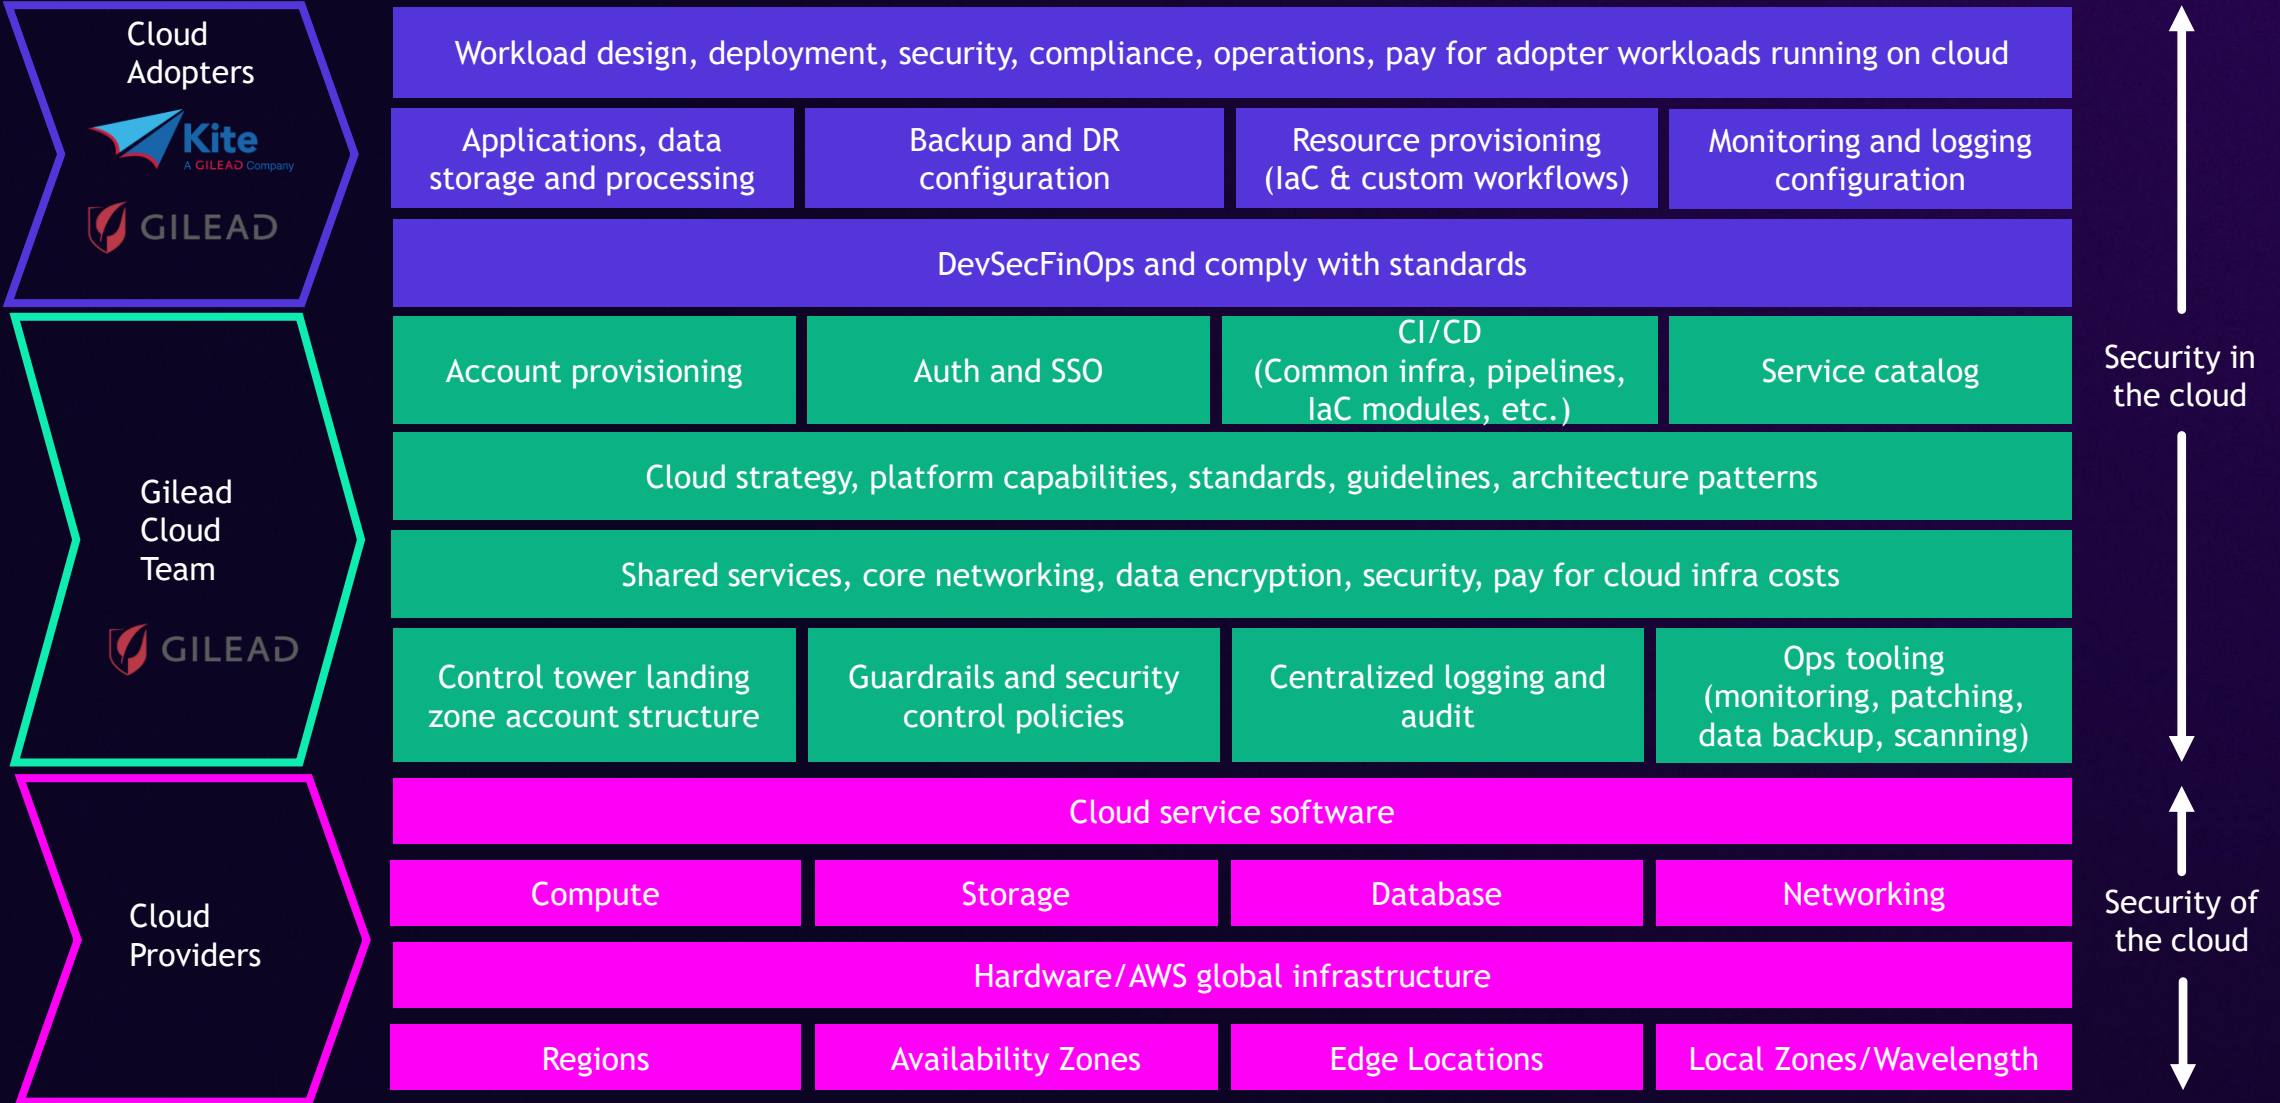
Cloud Adopters

Kite
A GILEAD Company

GILEAD

Workload design, deployment, security, compliance, operations, pay for adopter workloads running on cloud

| Applications, data storage and processing | Backup and DR configuration | Resource provisioning (IaC & custom workflows) | Monitoring and logging configuration |
|---|---|---|---|

DevSecFinOps and comply with standards

Gilead Cloud Team

GILEAD

| Account provisioning | Auth and SSO | CI/CD (Common infra, pipelines, IaC modules, etc.) | Service catalog |
|---|---|---|---|

Cloud strategy, platform capabilities, standards, guidelines, architecture patterns

Shared services, core networking, data encryption, security, pay for cloud infra costs

| Control tower landing zone account structure | Guardrails and security control policies | Centralized logging and audit | Ops tooling (monitoring, patching, data backup, scanning) |
|---|---|---|---|

Security in the cloud

Cloud Providers

Cloud service software

| Compute | Storage | Database | Networking |
|---|---|---|---|

Hardware/AWS global infrastructure

| Regions | Availability Zones | Edge Locations | Local Zones/Wavelength |
|---|---|---|---|

Security of the cloud